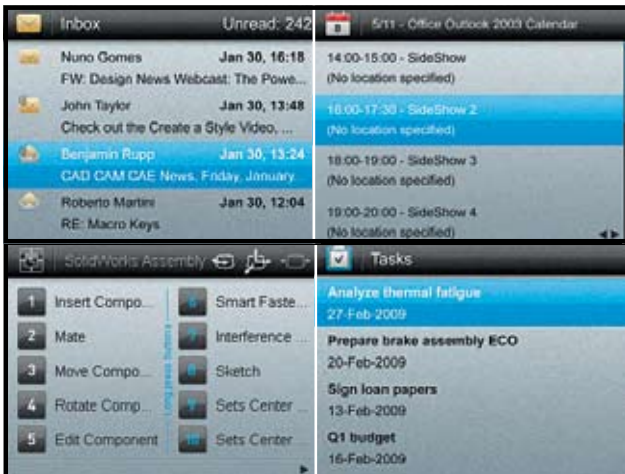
Inbox Unread: 242

Nuno Gomes Jan 30, 16:18
FW: Design News Webcast: The Powe...

John Taylor Jan 30, 13:48
Check out the Create a Style Video, ...

Benjamin Rupp Jan 30, 13:24
CAD CAM CAE News, Friday, January

Roberto Martini Jan 30, 12:04
RE: Macro Keys

5/11 - Office Outlook 2003 Calendar

14:00-15:00 - SideShow
(No location specified)

16:00-17:30 - SideShow 2
(No location specified)

18:00-19:00 - SideShow 3
(No location specified)

19:00-20:00 - SideShow 4
(No location specified)

SolidWorks Assembly

1 Insert Compo...
2 Mate
3 Move Compo...
4 Rotate Comp...
5 Edit Component

Long press button

6 Smart Faste...
7 Interference ...
8 Sketch
9 Sets Center ...
10 Sets Center ...

Tasks

Analyze thermal fatigue
27-Feb-2009

Prepare brake assembly ECO
20-Feb-2009

Sign loan papers
13-Feb-2009

Q1 budget
16-Feb-2009